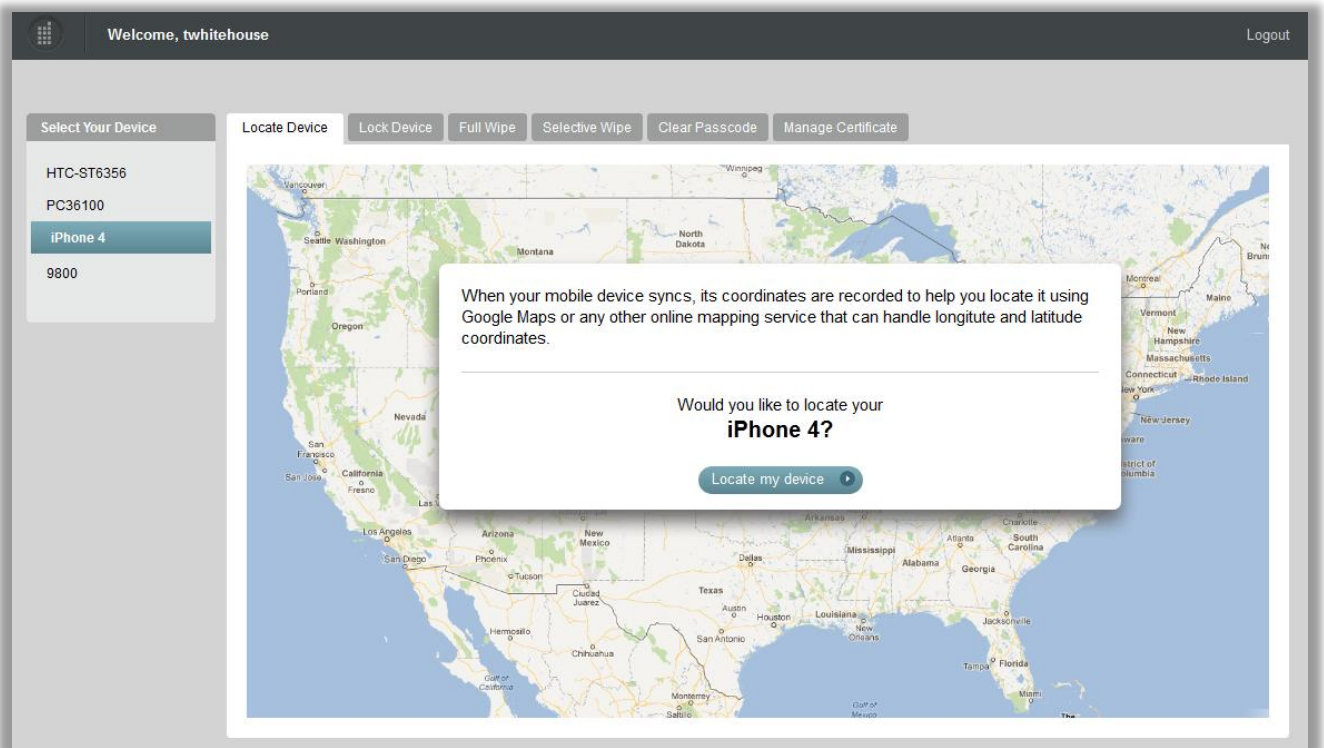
Welcome, twhitehouse

Logout

Select Your Device

HTC-ST6356
PC36100
iPhone 4
9800

Locate Device | Lock Device | Full Wipe | Selective Wipe | Clear Passcode | Manage Certificate

Winnipeg
Vancouver
Seattle Washington
Montana
North Dakota
Portland
Oregon
Nevada
San Francisco
San Jose
California
Fresno
Las
Los Angeles
San Diego
Arizona
Phoenix
Tucson
New Mexico
Ciudad Juarez
Hermosillo
Chihuahua
Gulf of California
Monterrey
Saltillo
Texas
Dallas
Austin
Houston
San Antonio
Arkansas
Louisiana
New Orleans
Mississippi
Alabama
Atlanta
Georgia
Charlotte
South Carolina
Jacksonville
Tampa
Florida
Miami
Gulf of Mexico
Montreal
Maine
Vermont
New Hampshire
Massachusetts
Connecticut
Rhode Island
New York
New Jersey
ware
istrict of olumbia
Ne Brun
The

When your mobile device syncs, its coordinates are recorded to help you locate it using Google Maps or any other online mapping service that can handle longitute and latitude coordinates.

Would you like to locate your
iPhone 4?

Locate my device